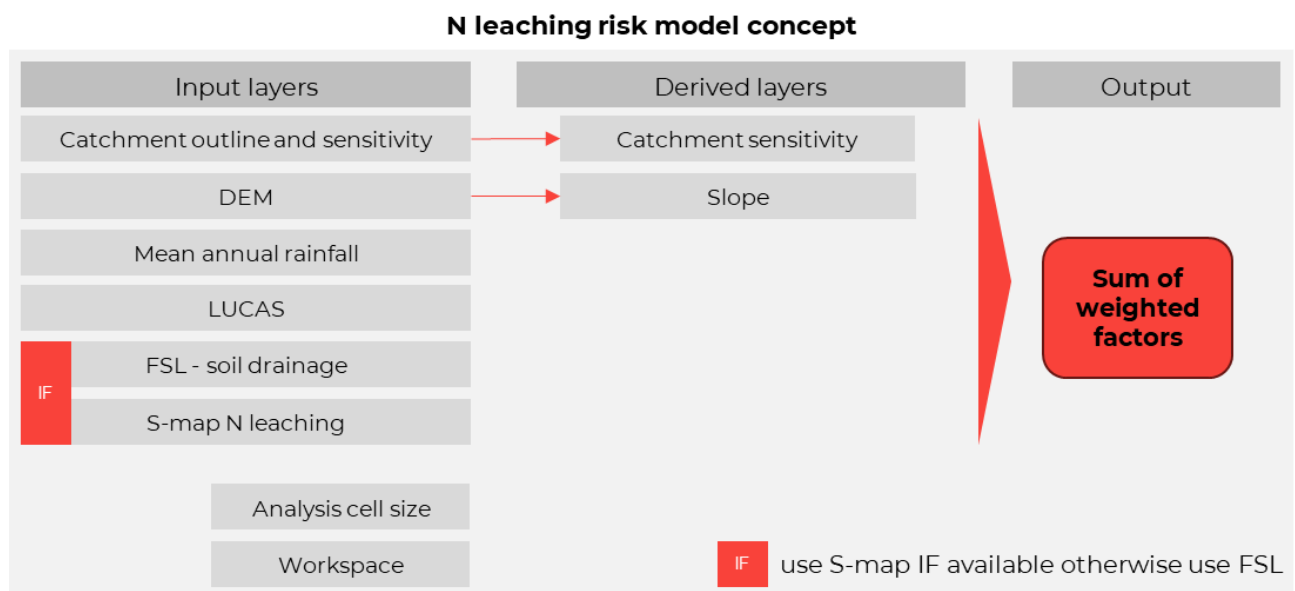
N leaching risk model concept

Input layers

Derived layers

Output

Catchment outline and sensitivity

Catchment sensitivity

DEM

Slope

Mean annual rainfall

LUCAS

IF

FSL - soil drainage

S-map N leaching

Sum of weighted factors

Analysis cell size

Workspace

IF use S-map IF available otherwise use FSL